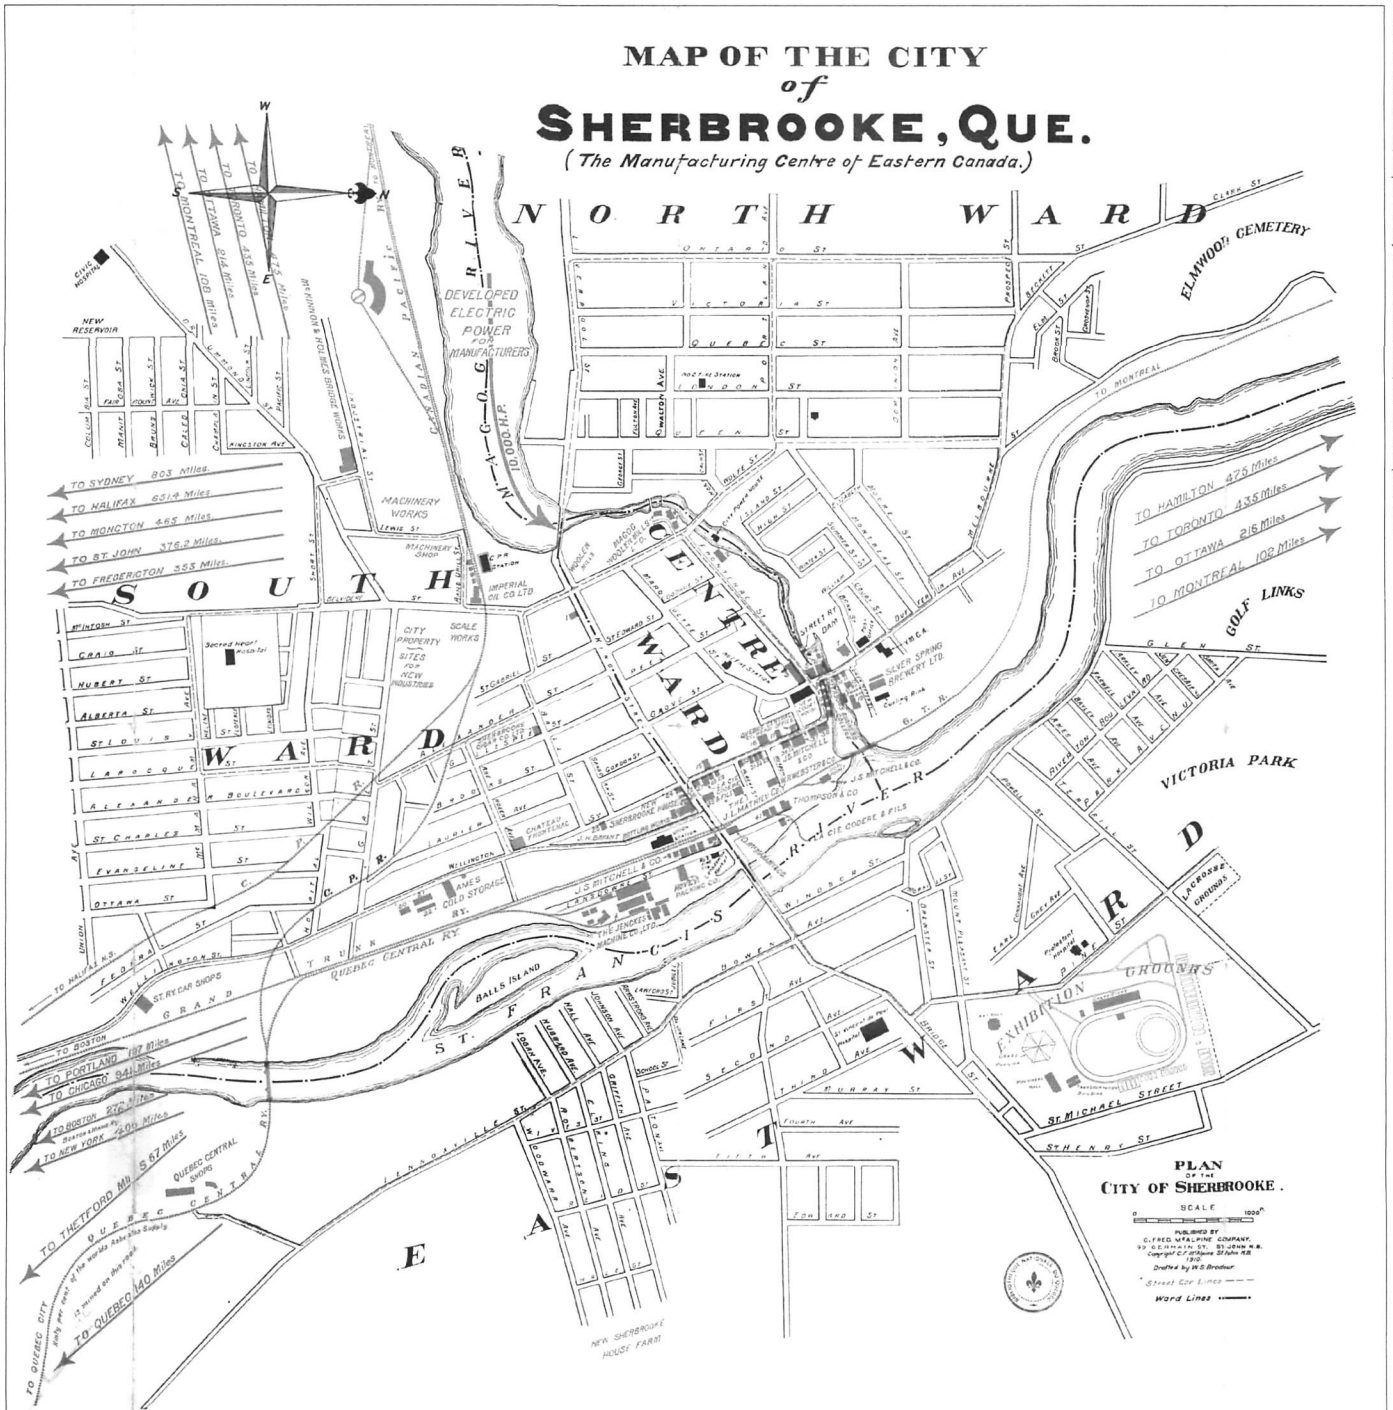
MAP OF THE CITY
of
SHERBROOKE, QUE.
(The Manufacturing Centre of Eastern Canada.)

W
E
N

TO MONTREAL 108 Miles
TO OTTAWA 914 Miles
TO TORONTO 435 Miles

NORTH WARD
ELMWOOD CEMETERY
CLARK ST
ONTARIO ST
VICTORIA ST
QUEBEC ST
LONDON ST
PROSPECT ST
BECKETT
ELM
BROOK ST
TO MONTREAL
WALTON AVE
CIVIC HOSPITAL
NEW RESERVOIR
DEVELOPED ELECTRIC POWER FOR MANUFACTURERS
MAGOG RIVER
10,000 H.P.
CANADIAN PACIFIC
MCKINNON HOLMES BRIDGE WORKS
KINGSTON AVE
MACHINERY WORKS
LEWIS ST
MACHINERY SHOP
C.P.R. STATION
IMPERIAL OIL CO. LTD.
TO SYDNEY 803 Miles
TO HALIFAX 651½ Miles
TO MONCTON 465 Miles
TO ST. JOHN 376.2 Miles
TO FREDERICTON 353 Miles
SOUTH WARD
BELVIDERE ST
SHORT ST
CENTRE WARD
WOLFE ST
HIGH ST
MONTREAL ST
MELBOURNE ST
MAGOG WOOLEN MILLS
STREET RY DAM
Y.M.C.A.
SILVER SPRING BREWERY LTD.
Curling Rink
G.T.R.
TO HAMILTON 475 Miles
TO TORONTO 435 Miles
TO OTTAWA 216 Miles
TO MONTREAL 102 Miles
GOLF LINKS
GLEN ST
McINTOSH ST
CRAIG ST
HUBERT ST
ALBERTA ST
ST LOUIS
LAROCQUE
ALEXANDRE
ST. CHARLES
EVANGELINE
OTTAWA ST
UNION
Sacred Heart Hospital
CITY PROPERTY SITES FOR NEW INDUSTRIES
SCALE WORKS
ST GABRIEL
BOULEVARD
C.P.R.
WELLINGTON
AMES COLD STORAGE
CHATEAU FRONTENAC
NEW SHERBROOKE HOUSE
J.S. MITCHELL & CO.
THOMPSON & CO.
J.L. MATHIEU CO.
CIE CODERE & FILS
J.S. MITCHELL & CO.
THE JENCKES MACHINE CO. LTD.
RIVER
VICTORIA PARK
RIVERVIEW AVE
LACROSSE GROUNDS
ST. FRANCIS
BALLS ISLAND
QUEBEC CENTRAL RY.
GRAND TRUNK
ST. RY. CAR SHOPS
WINDSOR
BOWEN AVE
FIRST AVE
SECOND AVE
THIRD AVE
FOURTH AVE
FIFTH AVE
MURRAY ST
MOUNT PLEASANT ST
Protestant Hospital
EXHIBITION GROUNDS
ST. MICHAEL STREET
ST HENRY ST
HUBBARD AVE
LOGAN AVE
HALL AVE
JOHNSON AVE
ARMSTRONG AVE
ST. Vincent de Paul Hospital
EAST WARD
TO HALIFAX N.S.
TO BOSTON
TO PORTLAND 187 Miles
TO CHICAGO 941 Miles
TO BOSTON 276 Miles
TO NEW YORK 306 Miles
TO THETFORD Mines 67 Miles
QUEBEC CENTRAL SHOPS
QUEBEC CENTRAL
TO QUEBEC CITY
TO QUEBEC 140 Miles
Sixty per cent of the worlds Asbestos Supply is mined on this road.
NEW SHERBROOKE HOUSE FARM
PLAN OF THE CITY OF SHERBROOKE.
SCALE
0 1000 Ft.
PUBLISHED BY C. FRED. McALPINE COMPANY. 99 GERMAIN ST. ST. JOHN N.B.
Copyright C.F. McAlpine St John N.B. 1910
Drafted by W.S. Brodeur
Street Car Lines
Ward Lines